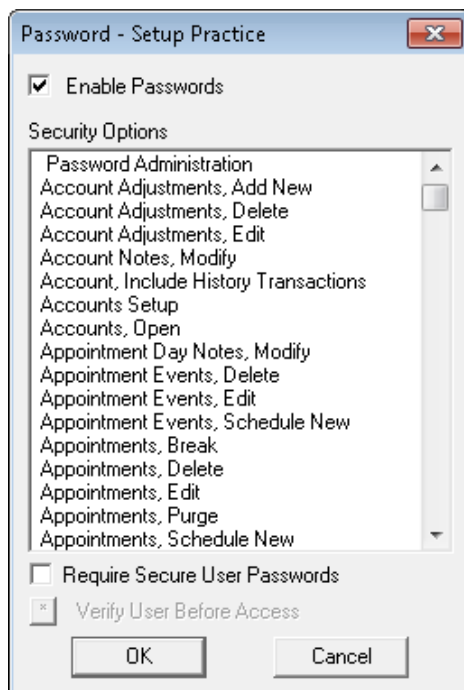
Password - Setup Practice

Enable Passwords

Security Options

Password Administration
Account Adjustments, Add New
Account Adjustments, Delete
Account Adjustments, Edit
Account Notes, Modify
Account, Include History Transactions
Accounts Setup
Accounts, Open
Appointment Day Notes, Modify
Appointment Events, Delete
Appointment Events, Edit
Appointment Events, Schedule New
Appointments, Break
Appointments, Delete
Appointments, Edit
Appointments, Purge
Appointments, Schedule New

Require Secure User Passwords

Verify User Before Access

OK

Cancel